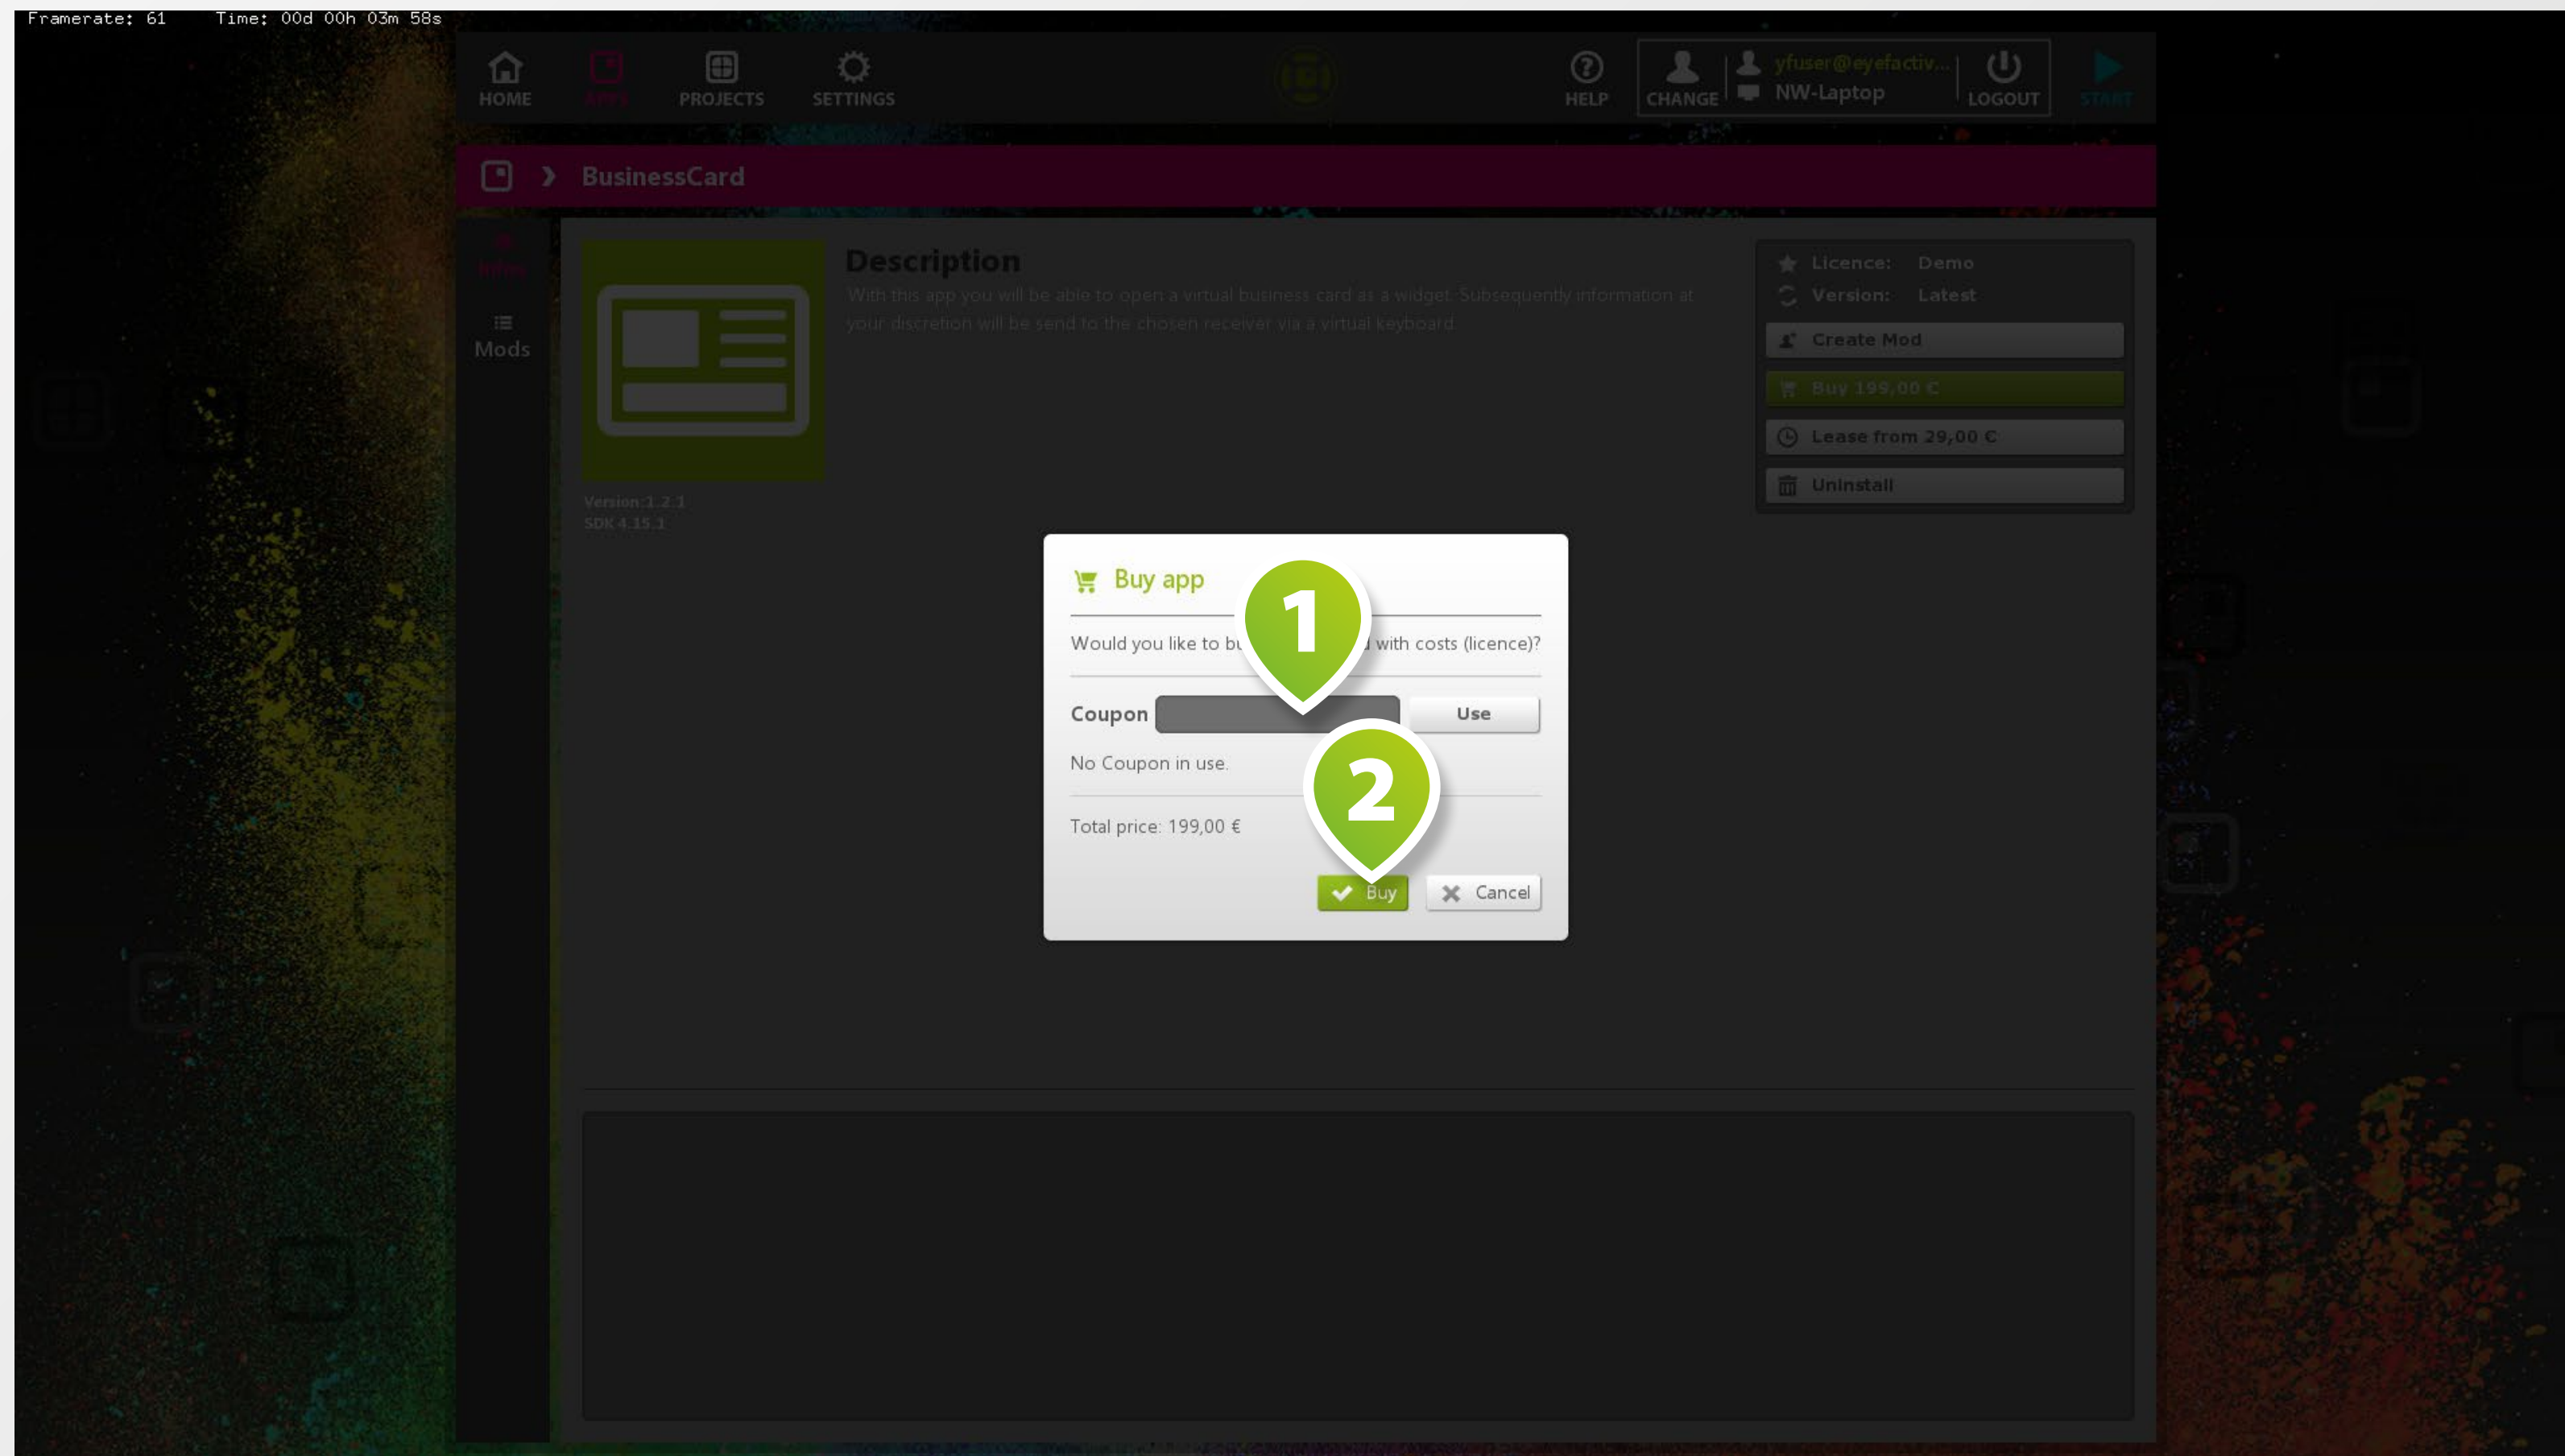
Framerate: 61 Time: 00d 00h 03m 58s

HOME APPS PROJECTS SETTINGS

HELP CHANGE yfuser@eyefactiv... NW-Laptop LOGOUT START

BusinessCard

Infos

Mods

Version:1.2.1
SDK 4.15.1

Description

With this app you will be able to open a virtual business card as a widget. Subsequently information at your discretion will be send to the chosen receiver via a virtual keyboard.

Licence: Demo
Version: Latest

Create Mod

Buy 199,00 €

Lease from 29,00 €

Uninstall

Buy app

1

Would you like to bu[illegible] with costs (licence)?

Coupon Use

2

No Coupon in use.

Total price: 199,00 €

Buy Cancel